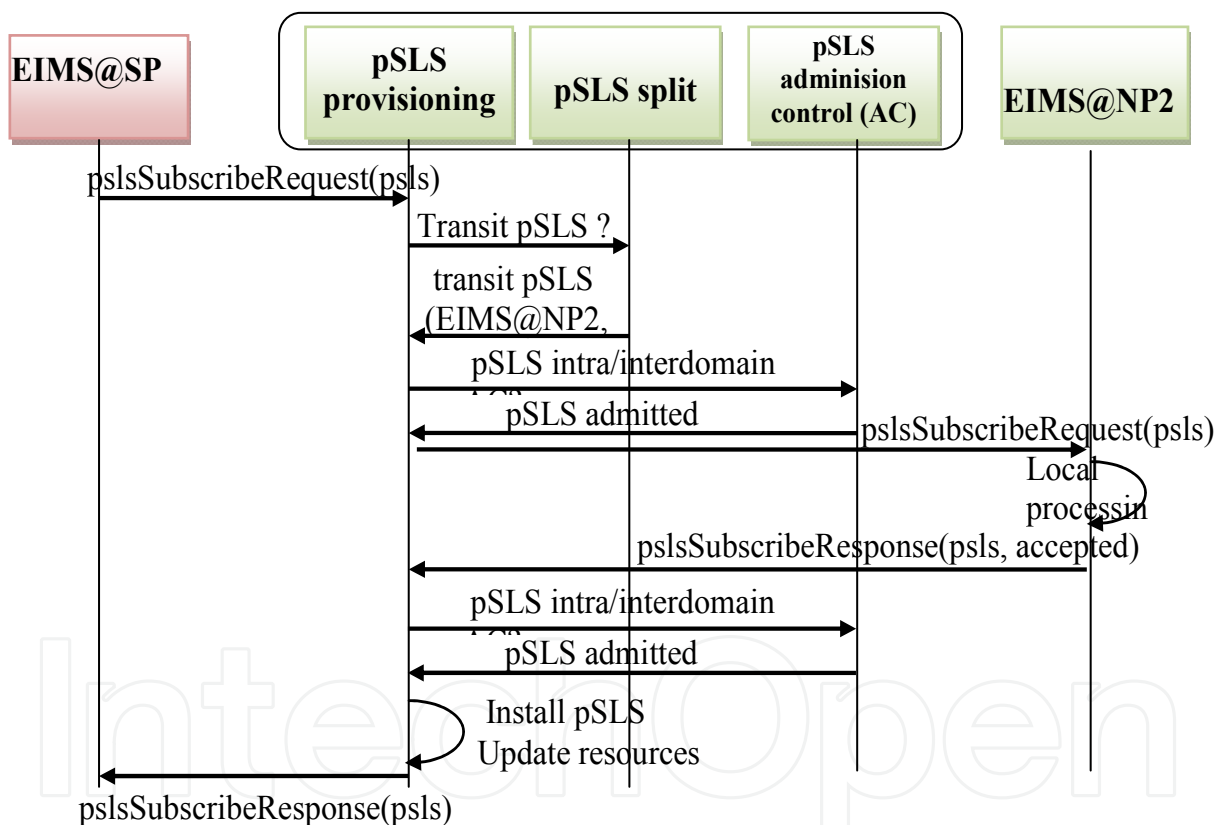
EIMS@SP

pSLS provisioning

pSLS split

pSLS adminision control (AC)

EIMS@NP2

pslsSubscribeRequest(psls)

Transit pSLS ?

transit pSLS (EIMS@NP2,

pSLS intra/interdomain

pSLS admitted

pslsSubscribeRequest(psls)

Local processin

pslsSubscribeResponse(psls, accepted)

pSLS intra/interdomain

pSLS admitted

Install pSLS
Update resources

pslsSubscribeResponse(psls)

IntechOpen